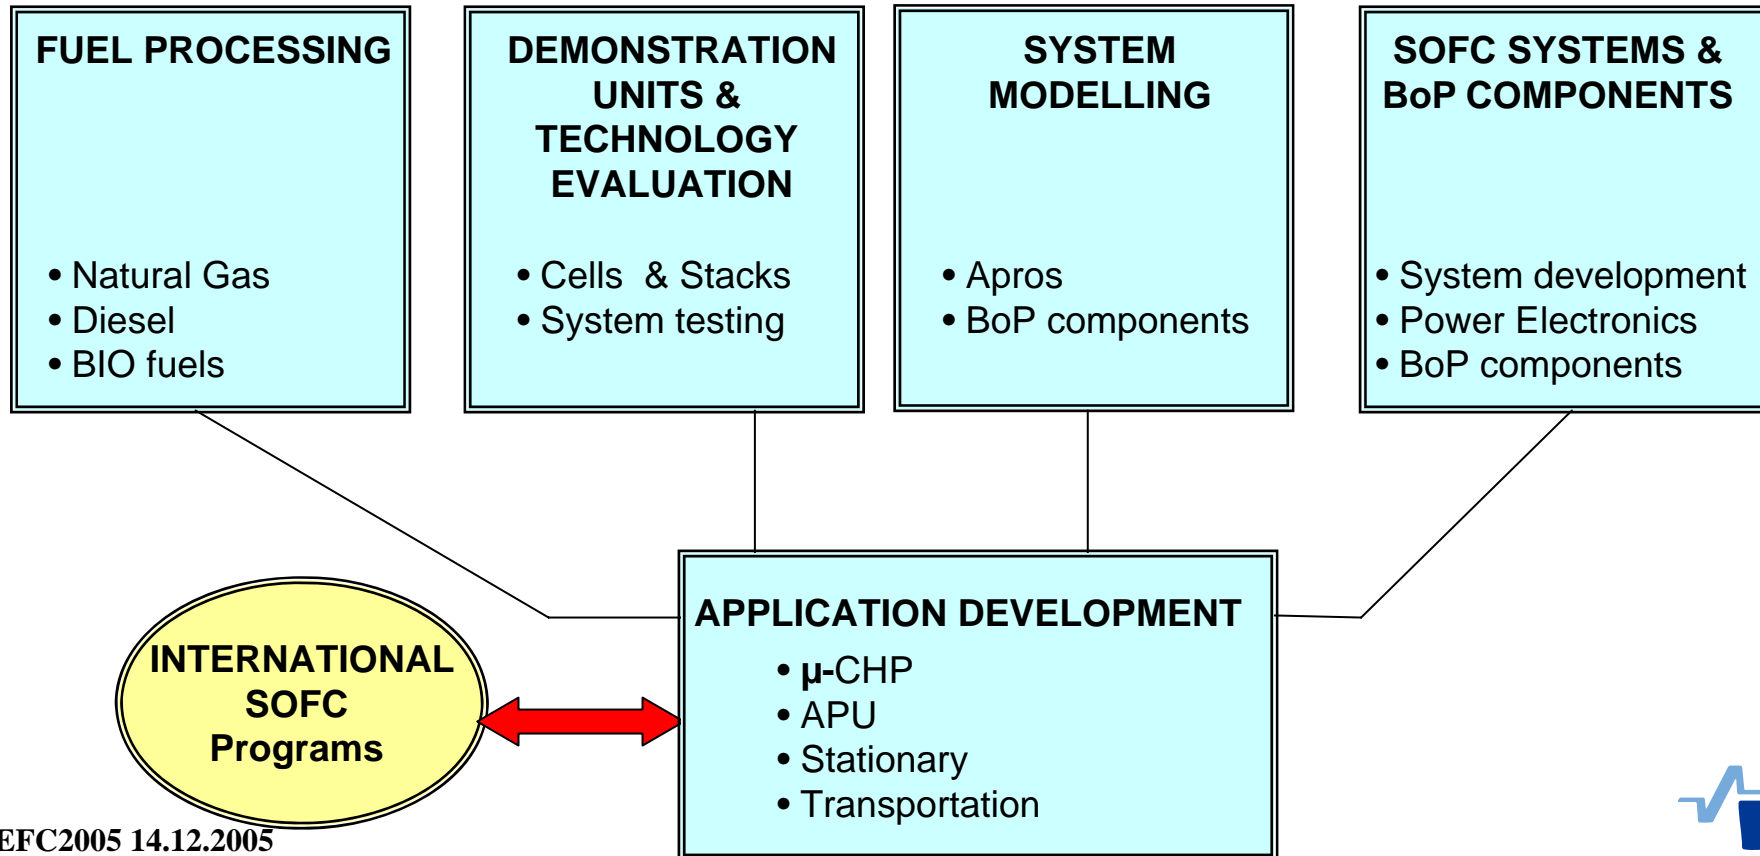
FUEL PROCESSING

• Natural Gas
• Diesel
• BIO fuels

DEMONSTRATION UNITS & TECHNOLOGY EVALUATION

• Cells & Stacks
• System testing

SYSTEM MODELLING

• Apros
• BoP components

SOFC SYSTEMS & BoP COMPONENTS

• System development
• Power Electronics
• BoP components

INTERNATIONAL SOFC Programs

APPLICATION DEVELOPMENT

• μ-CHP
• APU
• Stationary
• Transportation

EFC2005 14.12.2005